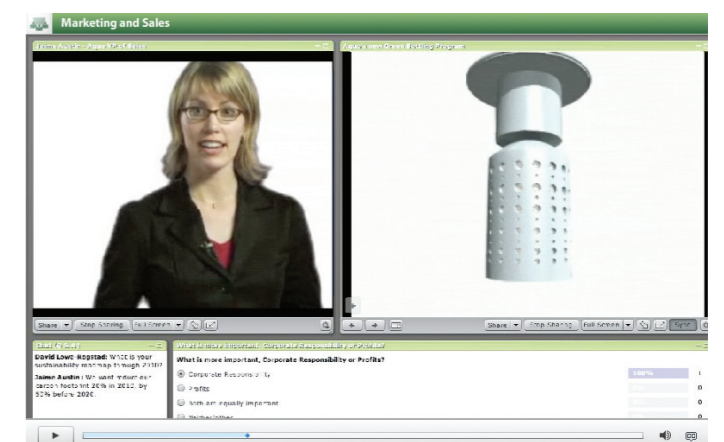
Marketing and Sales

Jaime Austin - Apex XP Offices

Equipment Green Building Program

Share ▾ Stop Sharing Full Screen ▾

Share ▾ Stop Sharing Full Screen ▾

Chat (2 Users)

David Lowe-Rogstad: What is your sustainability road map through 2020?

Jaime Austin: We want reduce our carbon footprint 20% in 2010, by 50% before 2020.

What is more important, Corporate Responsibility or Profits?

What is more important, Corporate Responsibility or Profits?

Corporate Responsibility

Profits

Both are equally important

Neither/other

100% 1

0

0

0